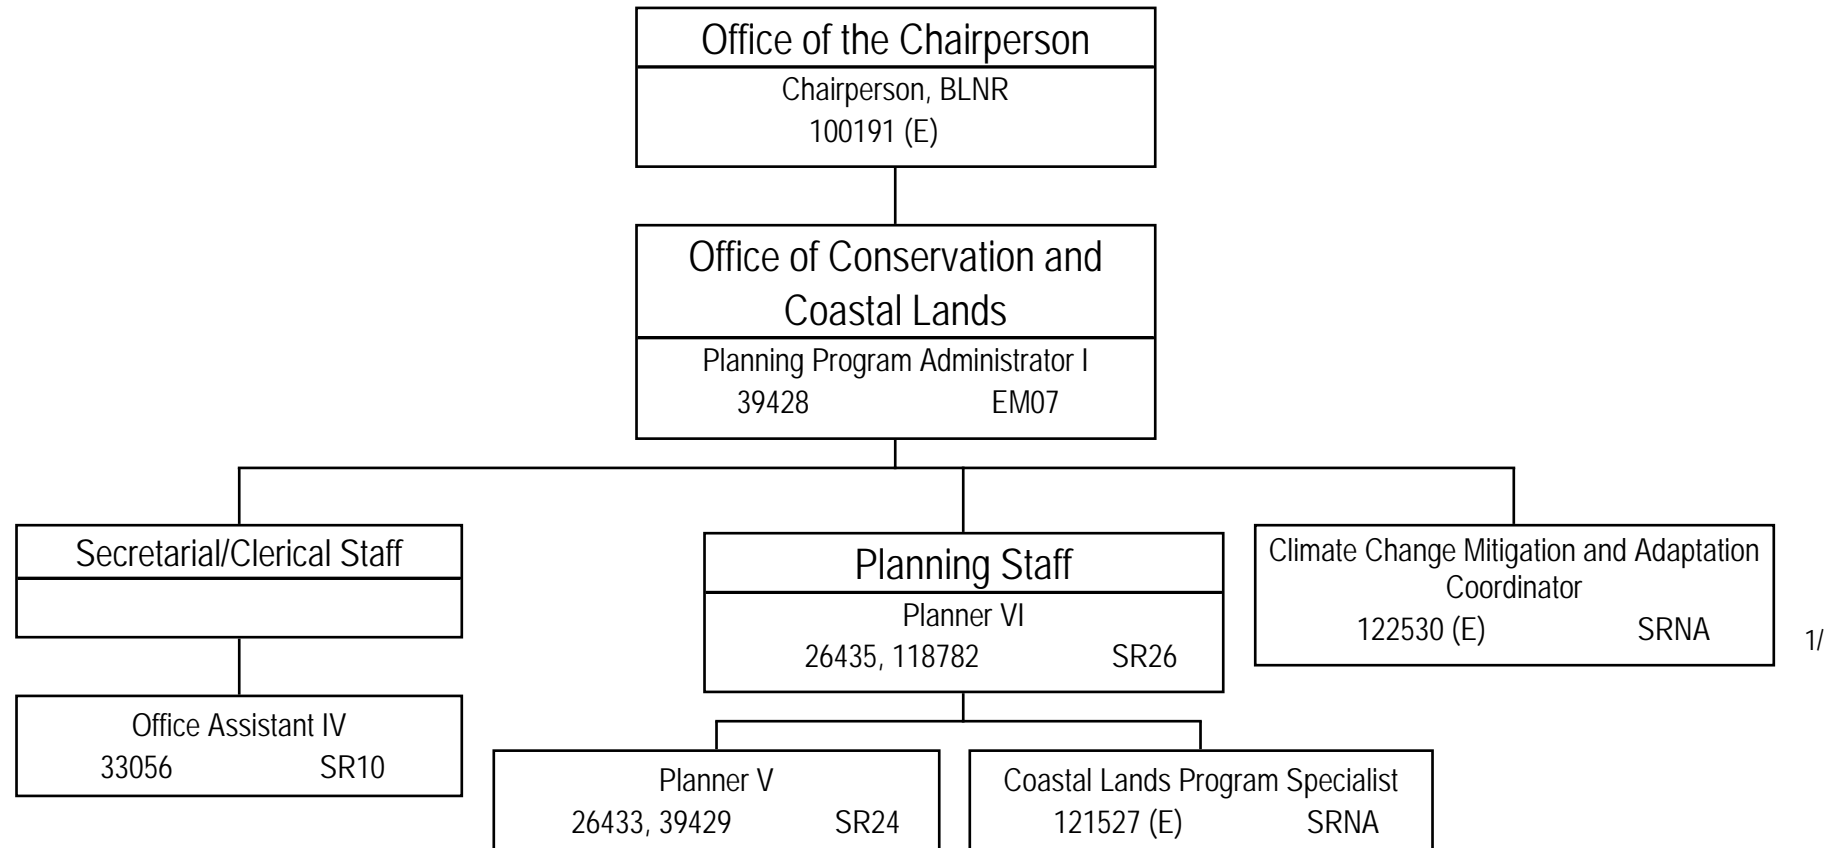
Office of the Chairperson
Chairperson, BLNR
100191 (E)

Office of Conservation and Coastal Lands
Planning Program Administrator I
39428 EM07

Secretarial/Clerical Staff

Office Assistant IV
33056 SR10

Planning Staff
Planner VI
26435, 118782 SR26

Climate Change Mitigation and Adaptation Coordinator
122530 (E) SRNA

1/

Planner V
26433, 39429 SR24

Coastal Lands Program Specialist
121527 (E) SRNA